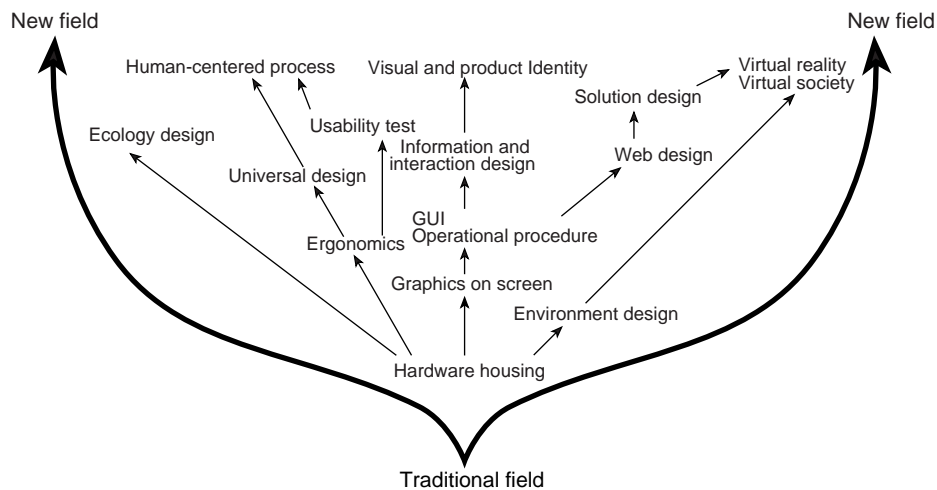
New field

New field

Human-centered process

Visual and product Identity

Virtual reality
Virtual society

Solution design

Ecology design

Usability test

Information and interaction design

Web design

Universal design

GUI
Operational procedure

Ergonomics

Graphics on screen

Environment design

Hardware housing

Traditional field